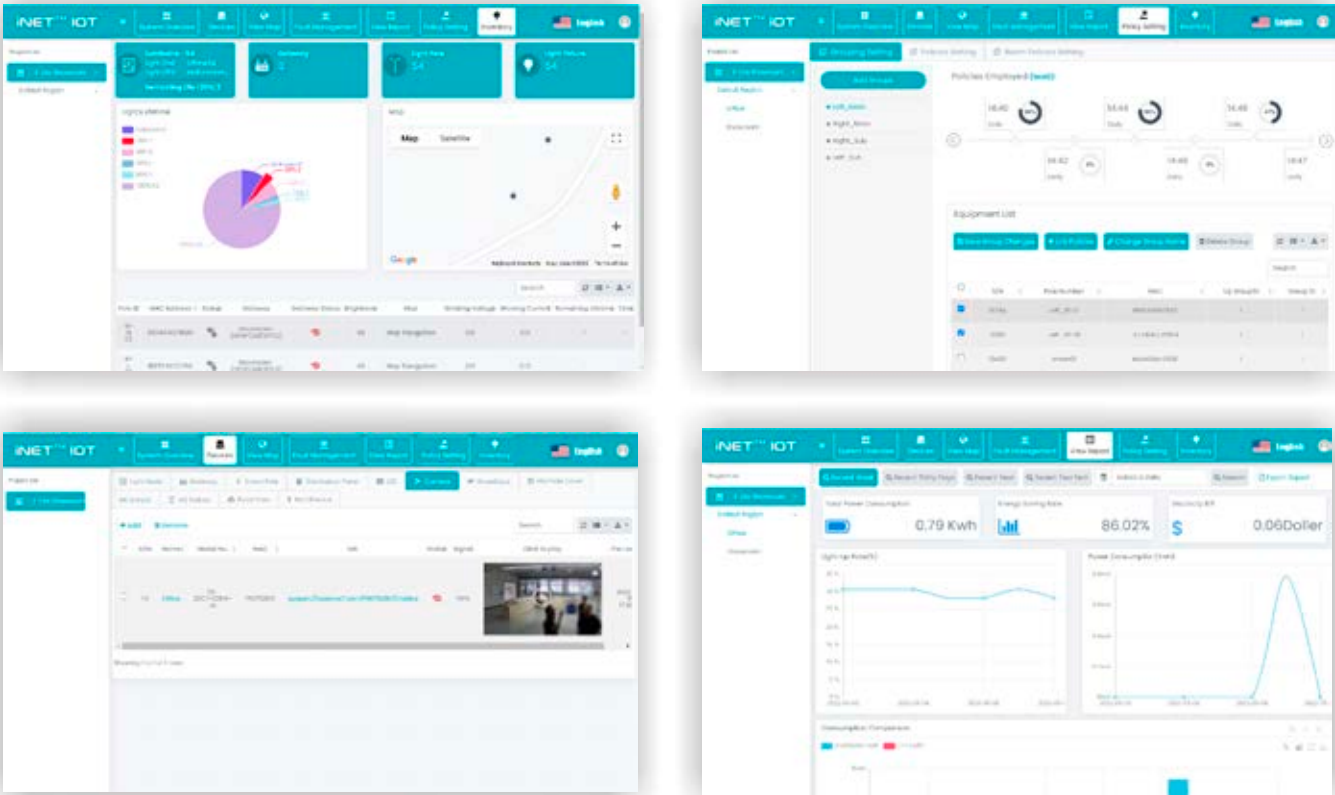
iNET™ IOT
System Overview
Devices
View Map
Fault Management
View Report
Policy Setting
Inventory
English

Regions
Default Region

Luminaire
Gateway
Light Pole
Light Fixture
54
54

Lights Lifetime

Map
Map Satellite
Google
Keyboard shortcuts Map data ©2023 Terms of Use

Search

iNET™ IOT
System Overview
Devices
View Map
Fault Management
View Report
Policy Setting
Inventory
English

Grouping Setting
Policies Setting
Batch Policies Setting
Add Groups
Policies Employed
Default Region
Office
Showroom
Left_Main
Right_Main
Right_Sub
Left_Sub
18:40
14:44
14:46
14:42
14:46
14:47
Daily
Equipment List
Save Group Changes
Change Group Name
Delete Group
Search

iNET™ IOT
System Overview
Devices
View Map
Fault Management
View Report
Policy Setting
Inventory
English

Add
Remove
Search
Office

iNET™ IOT
System Overview
Devices
View Map
Fault Management
View Report
Policy Setting
Inventory
English

Regions
Default Region
Office
Showroom
Search
Export Report
Total Power Consumption
0.79 Kwh
Energy Saving Rate
86.02%
Electricity Bill
$
0.06Doller
Light Up Rate(%)
Power Consumption Chart
Consumption Comparison